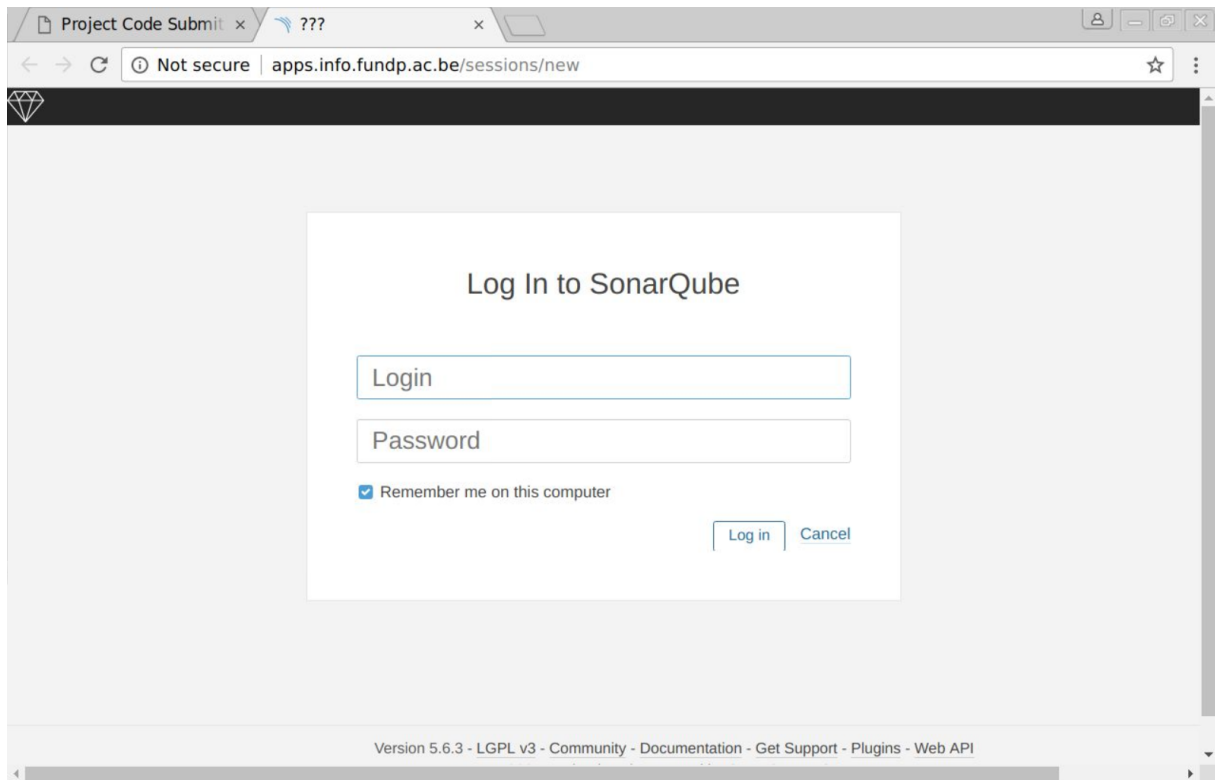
Project Code Submit ×
??? ×

Not secure | apps.info.fundp.ac.be/sessions/new

Log In to SonarQube

Login

Password

Remember me on this computer

Log in Cancel

Version 5.6.3 - LGPL v3 - Community - Documentation - Get Support - Plugins - Web API